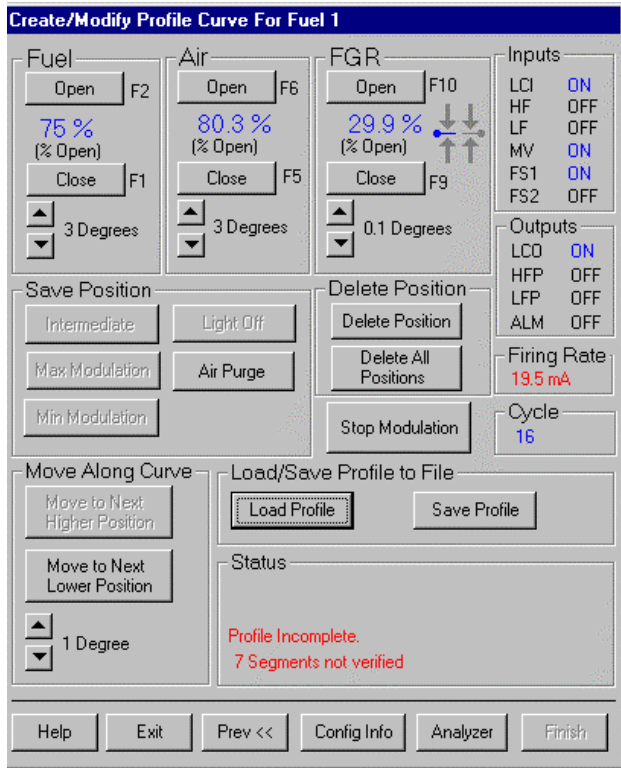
Create/Modify Profile Curve For Fuel 1

Fuel
Open F2
75 %
(% Open)
Close F1
3 Degrees

Air
Open F6
80.3 %
(% Open)
Close F5
3 Degrees

FGR
Open F10
29.9 %
(% Open)
Close F9
0.1 Degrees

Inputs
| | |
|---|---|
| LCI | ON |
| HF | OFF |
| LF | OFF |
| MV | ON |
| FS1 | ON |
| FS2 | OFF |

Outputs
| | |
|---|---|
| LCO | ON |
| HFP | OFF |
| LFP | OFF |
| ALM | OFF |

Firing Rate
19.5 mA

Cycle
16

Save Position
Intermediate
Light Off
Max Modulation
Air Purge
Min Modulation

Delete Position
Delete Position
Delete All Positions

Stop Modulation

Move Along Curve
Move to Next Higher Position
Move to Next Lower Position
1 Degree

Load/Save Profile to File
Load Profile
Save Profile

Status
Profile Incomplete.
7 Segments not verified

Help
Exit
Prev <<
Config Info
Analyzer
Finish